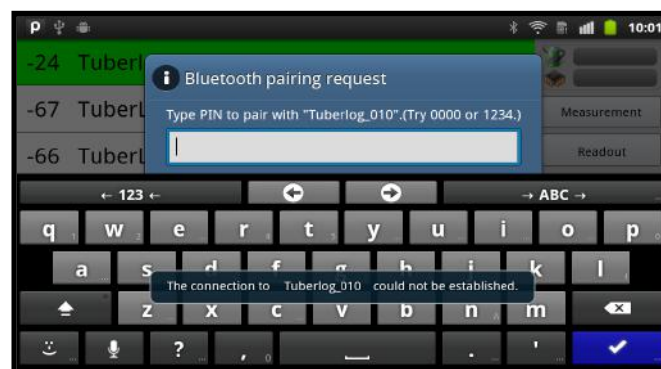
P

10:01

-24 Tuberl

-67 Tuberl

-66 Tuberl

Bluetooth pairing request

Type PIN to pair with "Tuberlog_010".(Try 0000 or 1234.)

Measurement

Readout

← 123 ←

→ ABC →

q w e r t y u i o p

a s d f g h j k l

z x c v b n m

The connection to Tuberlog_010 could not be established.

?